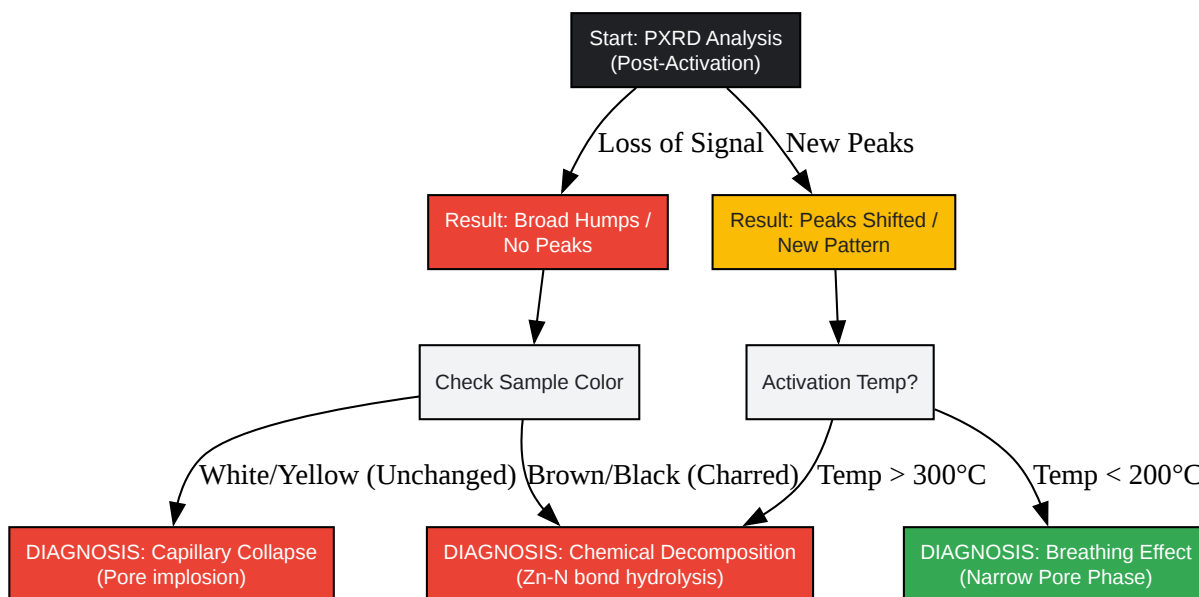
Start: PXRD Analysis (Post-Activation)

Loss of Signal

New Peaks

Result: Broad Humps / No Peaks

Result: Peaks Shifted / New Pattern

Check Sample Color

Activation Temp?

White/Yellow (Unchanged)

Brown/Black (Charred)

Temp > 300°C

Temp < 200°C

DIAGNOSIS: Capillary Collapse (Pore implosion)

DIAGNOSIS: Chemical Decomposition (Zn-N bond hydrolysis)

DIAGNOSIS: Breathing Effect (Narrow Pore Phase)